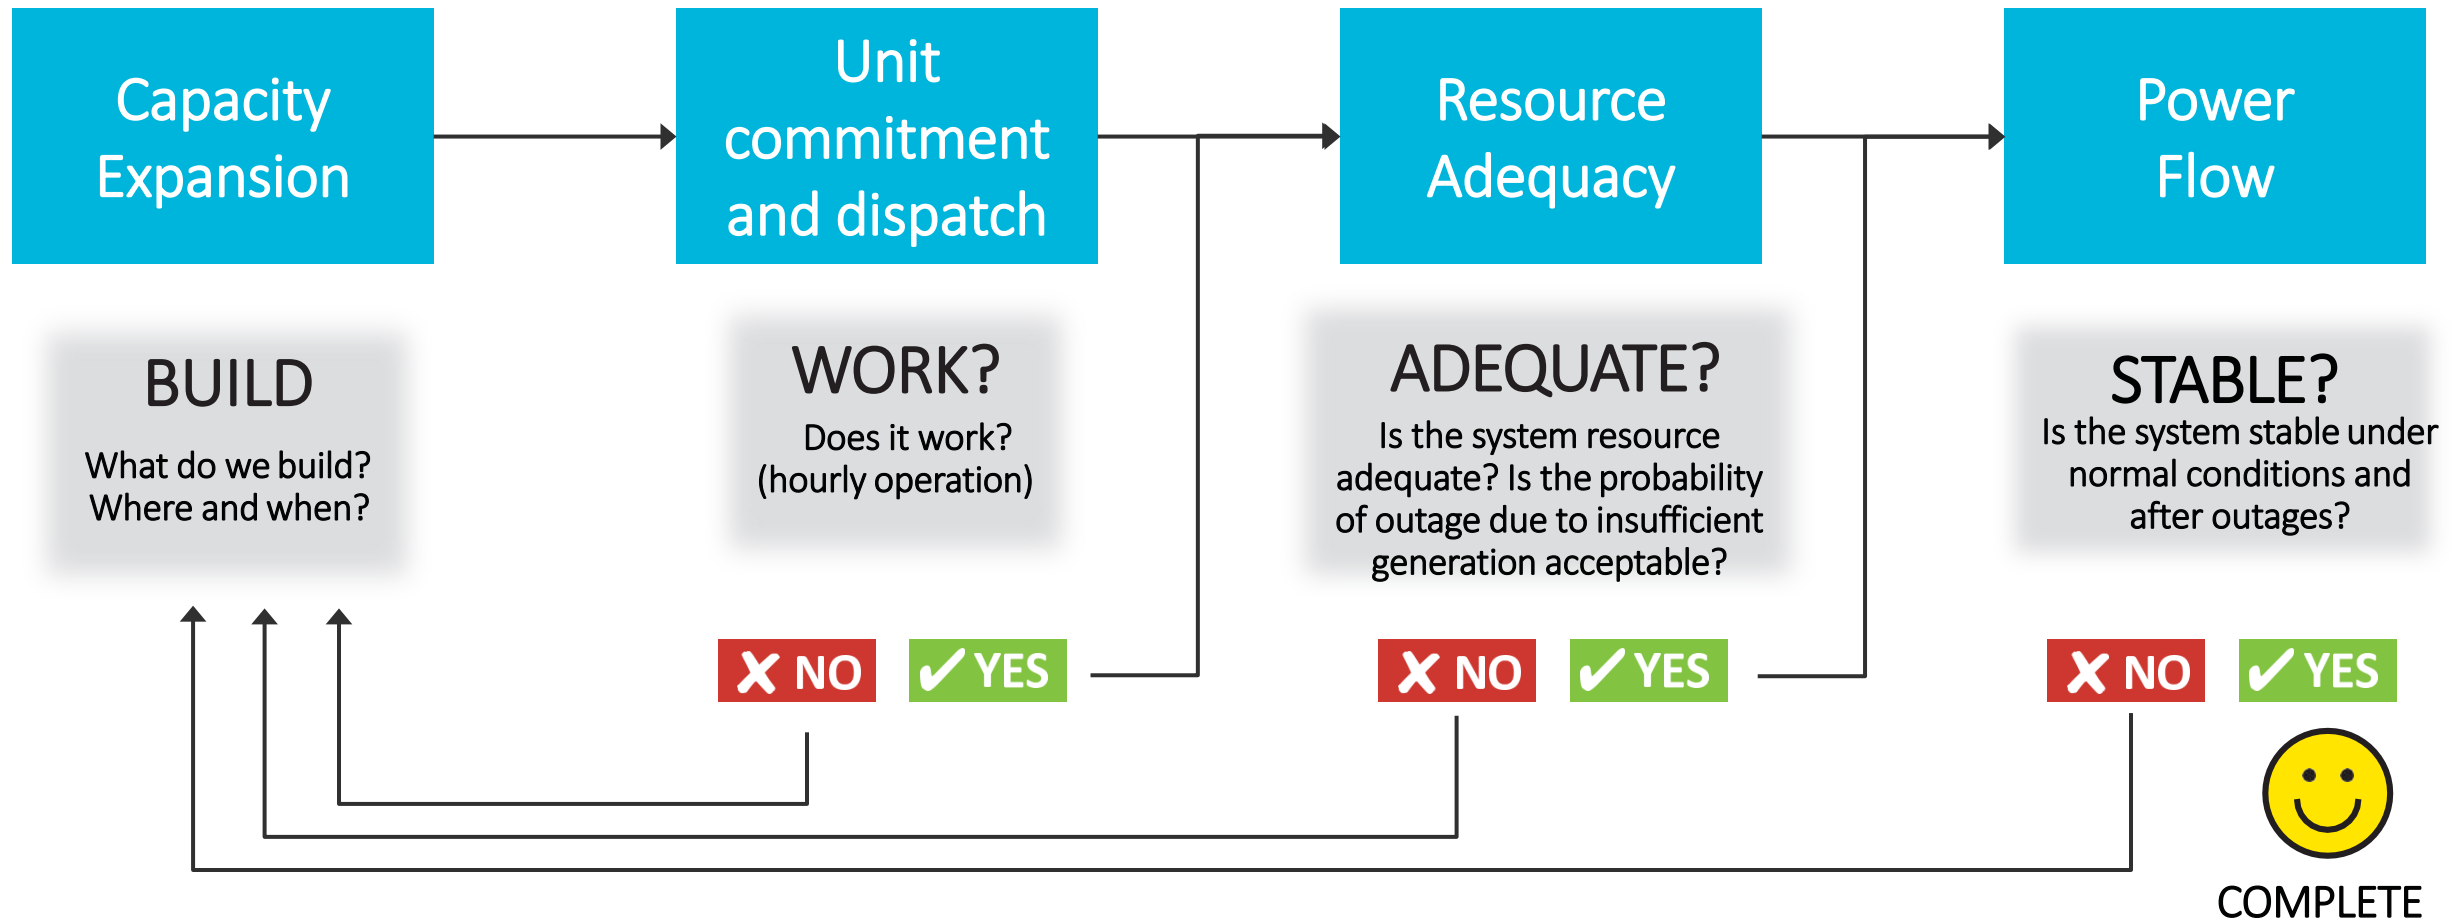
Capacity Expansion

Unit commitment and dispatch

Resource Adequacy

Power Flow

BUILD

What do we build? Where and when?

WORK?

Does it work? (hourly operation)

ADEQUATE?

Is the system resource adequate? Is the probability of outage due to insufficient generation acceptable?

STABLE?

Is the system stable under normal conditions and after outages?

✗ NO ✓ YES

✗ NO ✓ YES

✗ NO ✓ YES

COMPLETE